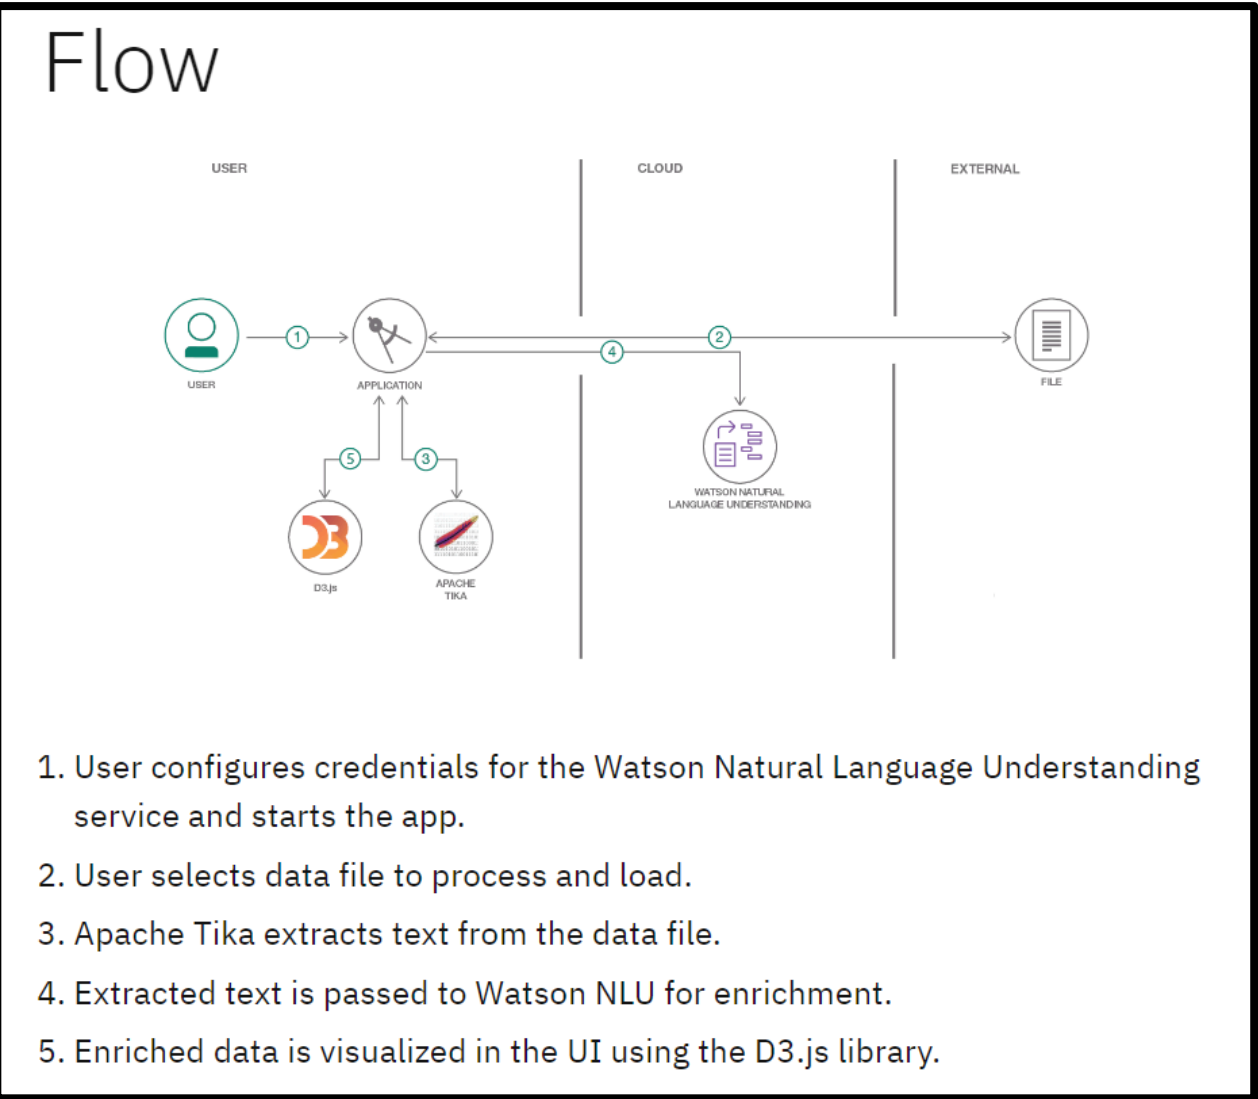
Flow

USER

CLOUD

EXTERNAL

1

2

4

USER

APPLICATION

FILE

5

3

WATSON NATURAL LANGUAGE UNDERSTANDING

D3.js

APACHE TIKA

1. User configures credentials for the Watson Natural Language Understanding service and starts the app.

2. User selects data file to process and load.

3. Apache Tika extracts text from the data file.

4. Extracted text is passed to Watson NLU for enrichment.

5. Enriched data is visualized in the UI using the D3.js library.